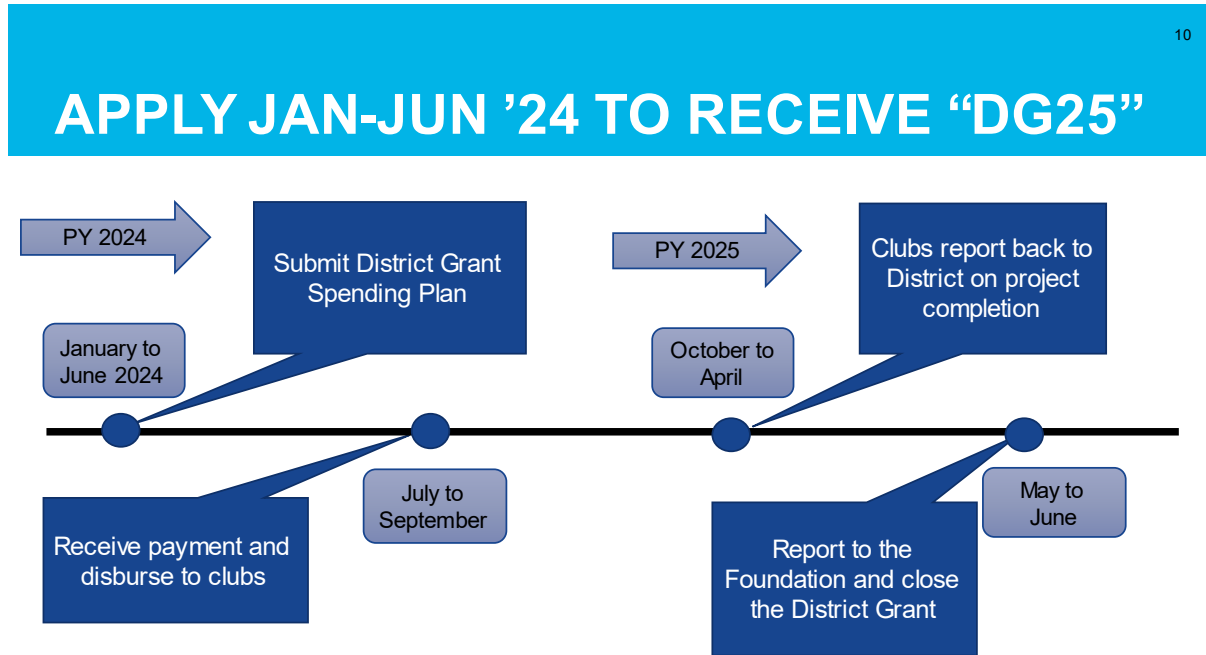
10

APPLY JAN-JUN ’24 TO RECEIVE “DG25”

PY 2024

Submit District Grant Spending Plan

PY 2025

Clubs report back to District on project completion

January to June 2024

October to April

July to September

May to June

Receive payment and disburse to clubs

Report to the Foundation and close the District Grant